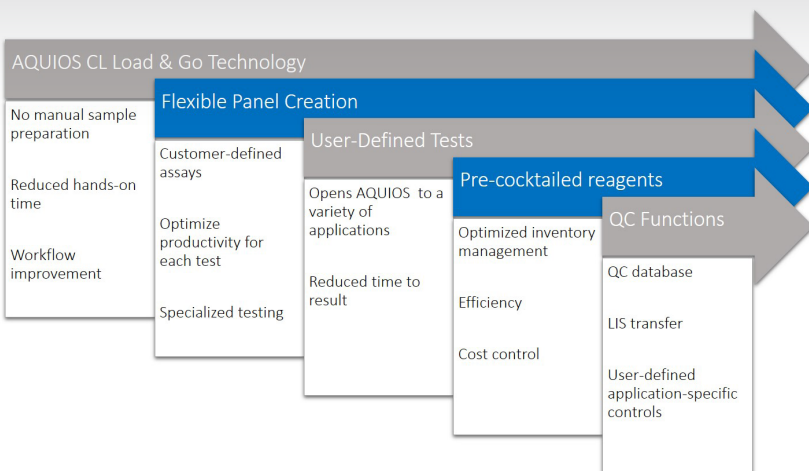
AQUIOS CL Load & Go Technology

No manual sample preparation

Reduced hands-on time

Workflow improvement

Flexible Panel Creation

Customer-defined assays

Optimize productivity for each test

Specialized testing

User-Defined Tests

Opens AQUIOS to a variety of applications

Reduced time to result

Pre-cocktailed reagents

Optimized inventory management

Efficiency

Cost control

QC Functions

QC database

LIS transfer

User-defined application-specific controls